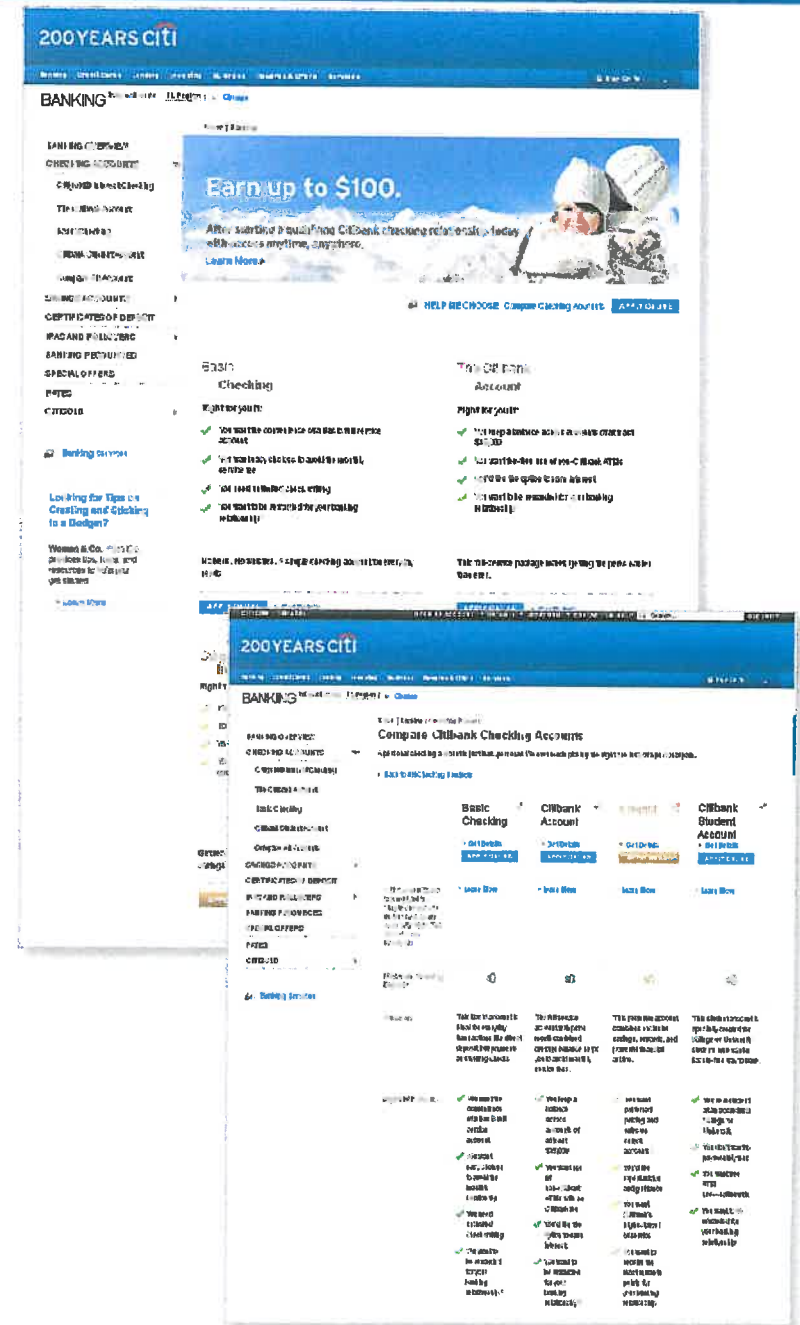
200YEARS citi

BANKING

BANKING OVERVIEW
CHECKING ACCOUNTS
Citibank Basic Checking
The Citibank Account
Basic Checking
Citibank Student Account
Compare Checking Accounts
SAVINGS ACCOUNTS
CERTIFICATES OF DEPOSIT
IRAS AND ROLLOVERS
BANKING RESOURCES
SPECIAL OFFERS
RATES
CITIGOLD

Banking Services

Looking for Tips on Creating and Sticking to a Budget?

Learn More

Earn up to $100.

After starting a qualifying Citibank checking relationship today with access anytime, anywhere.

Learn More

HELP ME CHOOSE Compare Checking Accounts APPLY ONLINE

Basic Checking

Right for you if:

The Citibank Account

Right for you if:

200YEARS citi

BANKING

BANKING OVERVIEW
CHECKING ACCOUNTS
SAVINGS ACCOUNTS
CERTIFICATES OF DEPOSIT
IRAS AND ROLLOVERS
BANKING RESOURCES
SPECIAL OFFERS
RATES
CITIGOLD

Banking Services

Compare Citibank Checking Accounts

Back to all Checking Products

| | Basic Checking | Citibank Account | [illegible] | Citibank Student Account |
|---|---|---|---|---|
| | Get Details | Get Details | Get Details | Get Details |
| | Learn More | Learn More | Learn More | Learn More |
| | $0 | $0 | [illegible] | $0 |